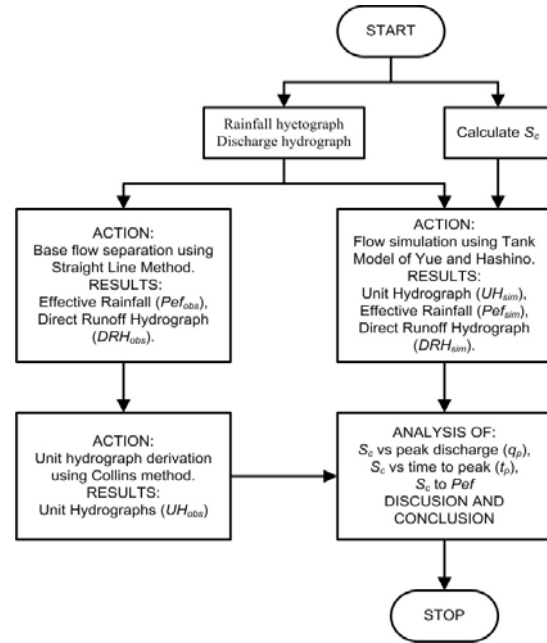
START

Rainfall hyetograph
Discharge hydrograph

Calculate $S_c$

ACTION:
Base flow separation using Straight Line Method.
RESULTS:
Effective Rainfall ($Pef_{obs}$),
Direct Runoff Hydrograph ($DRH_{obs}$).

ACTION:
Flow simulation using Tank Model of Yue and Hashino.
RESULTS:
Unit Hydrograph ($UH_{sim}$),
Effective Rainfall ($Pef_{sim}$),
Direct Runoff Hydrograph ($DRH_{sim}$).

ACTION:
Unit hydrograph derivation using Collins method.
RESULTS:
Unit Hydrographs ($UH_{obs}$)

ANALYSIS OF:
$S_c$ vs peak discharge ($q_p$),
$S_c$ vs time to peak ($t_p$),
$S_c$ to $Pef$
DISCUSION AND CONCLUSION

STOP